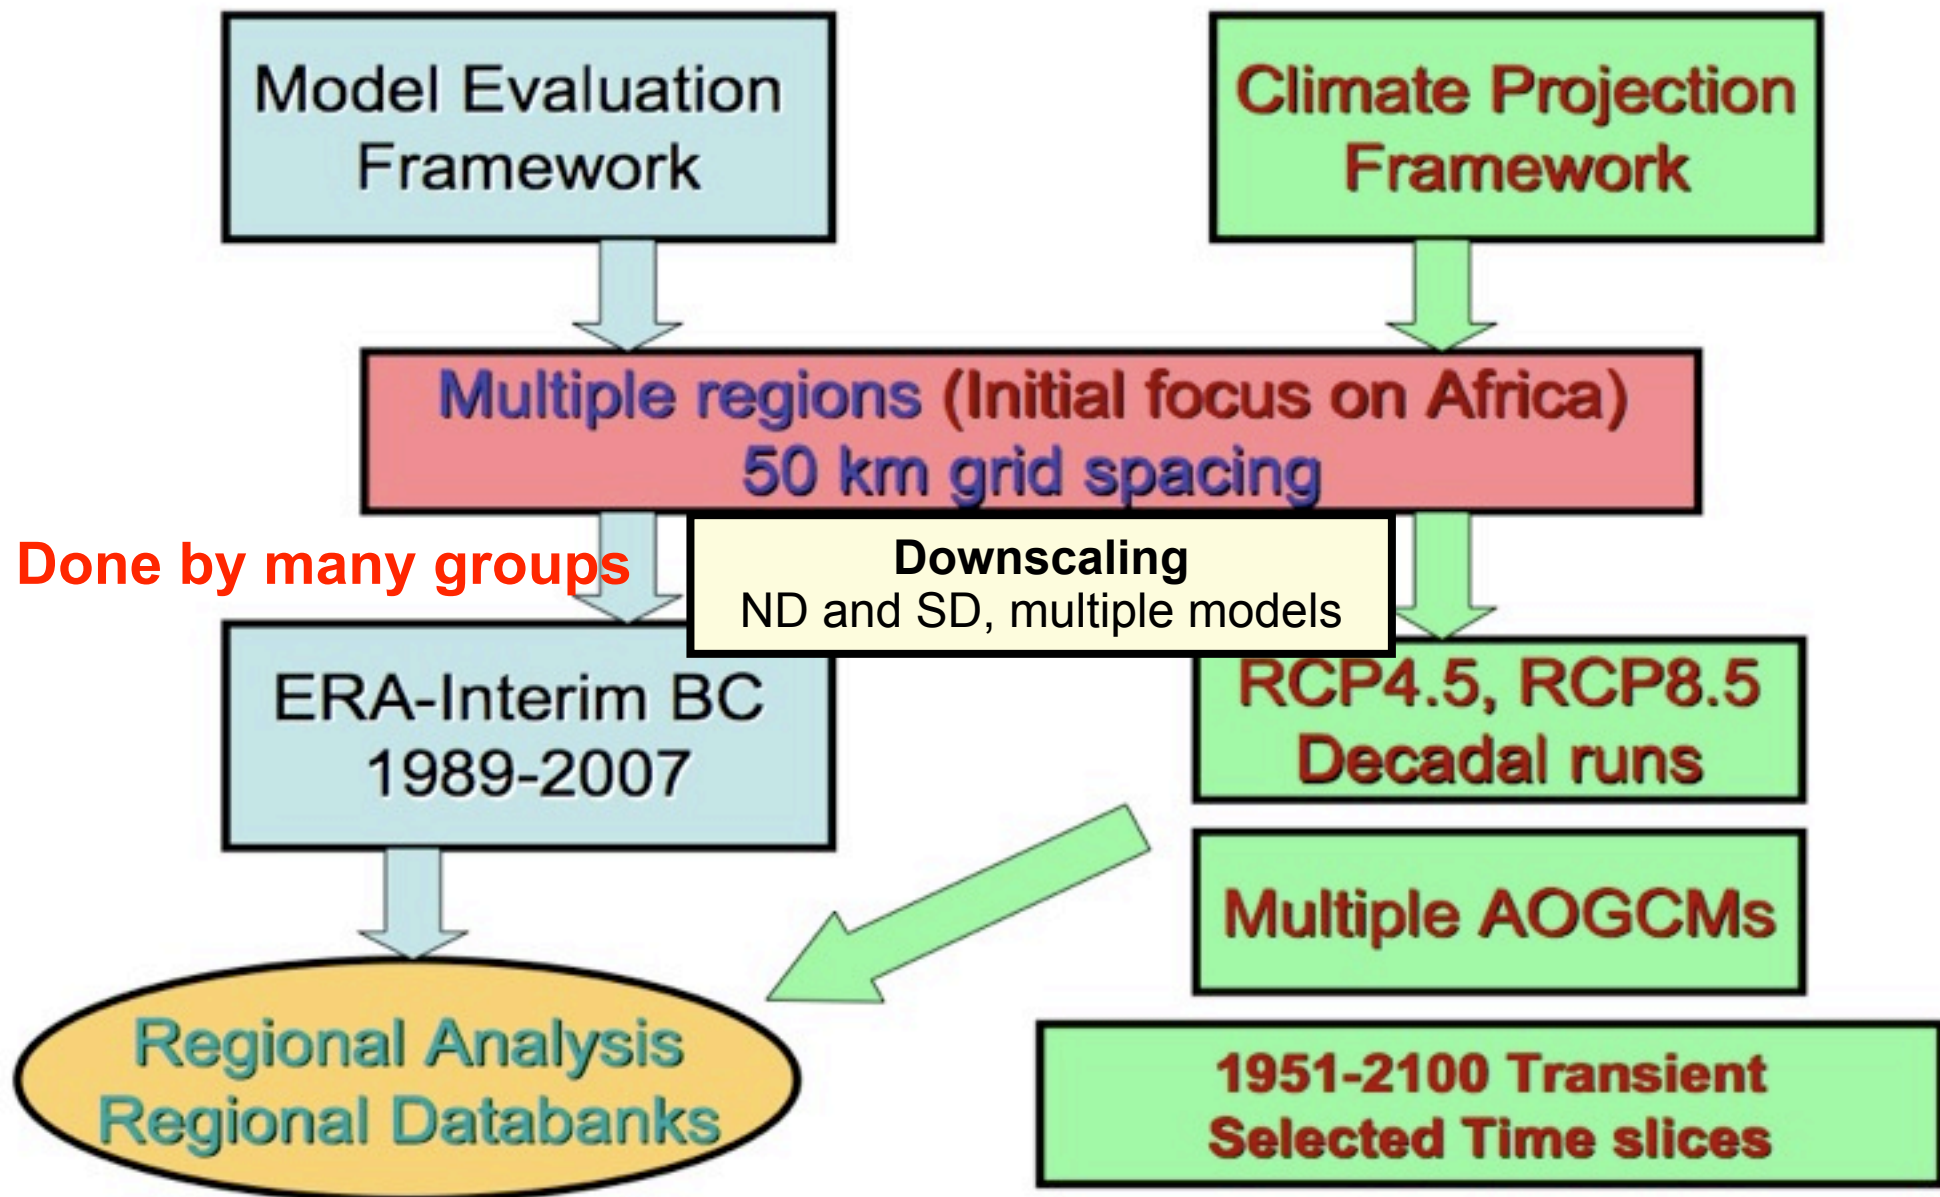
Model Evaluation Framework

Climate Projection Framework

Multiple regions (Initial focus on Africa)
50 km grid spacing

Done by many groups

Downscaling
ND and SD, multiple models

ERA-Interim BC
1989-2007

RCP4.5, RCP8.5
Decadal runs

Multiple AOGCMs

Regional Analysis
Regional Databanks

1951-2100 Transient
Selected Time slices